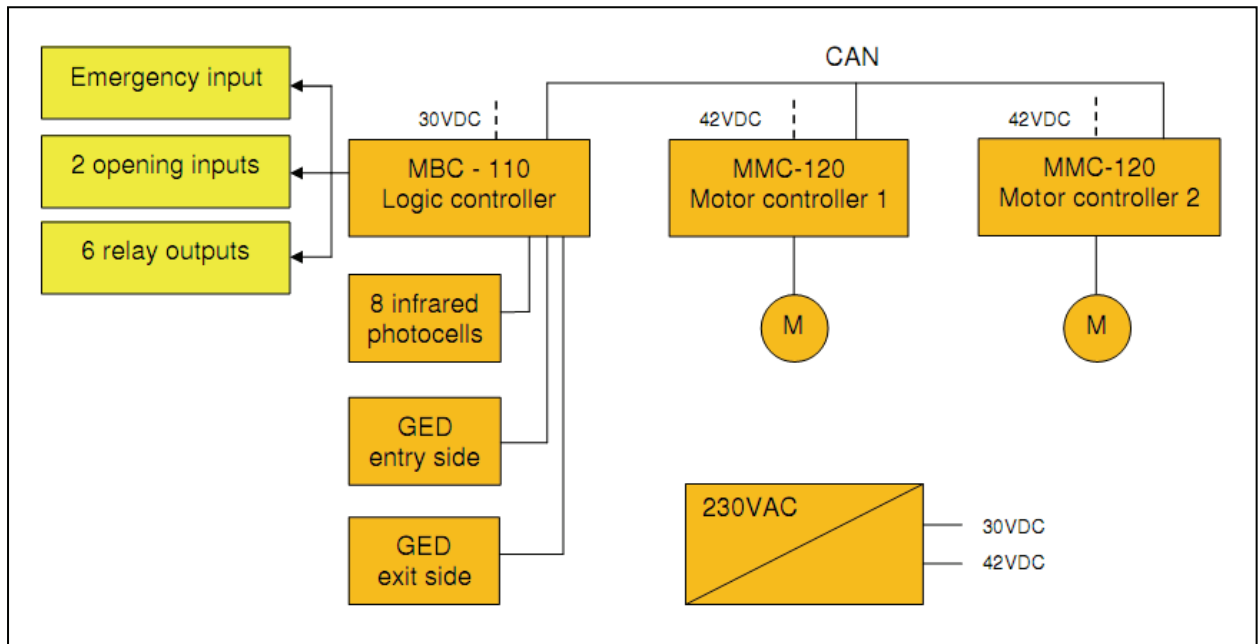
CAN

Emergency input

2 opening inputs

6 relay outputs

30VDC

MBC - 110
Logic controller

42VDC

MMC-120
Motor controller 1

42VDC

MMC-120
Motor controller 2

8 infrared photocells

M

M

GED
entry side

GED
exit side

230VAC

30VDC

42VDC